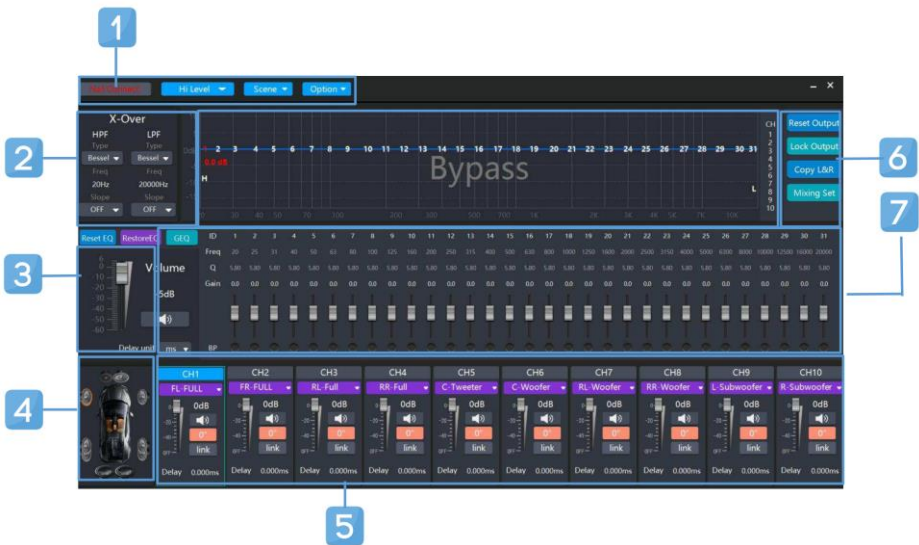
1

Hi Level ▾ Scene ▾ Option ▾

– ×

X-Over

HPF LPF
Type Type
Bessel ▾ Bessel ▾
Freq Freq
20Hz 20000Hz
Slope Slope
OFF ▾ OFF ▾

1 2 3 4 5 6 7 8 9 10 11 12 13 14 15 16 17 18 19 20 21 22 23 24 25 26 27 28 29 30 31

0.0 dB

H

Bypass

L

CH
1
2
3
4
5
6
7
8
9
10

Reset Output
Lock Output
Copy L&R
Mixing Set

2

6

7

Reset EQ RestoreEQ GEQ

| ID | 1 | 2 | 3 | 4 | 5 | 6 | 7 | 8 | 9 | 10 | 11 | 12 | 13 | 14 | 15 | 16 | 17 | 18 | 19 | 20 | 21 | 22 | 23 | 24 | 25 | 26 | 27 | 28 | 29 | 30 | 31 |
|---|---|---|---|---|---|---|---|---|---|---|---|---|---|---|---|---|---|---|---|---|---|---|---|---|---|---|---|---|---|---|---|
| Freq | 20 | 25 | 31 | 40 | 50 | 63 | 80 | 100 | 125 | 160 | 200 | 250 | 315 | 400 | 500 | 630 | 800 | 1000 | 1250 | 1600 | 2000 | 2500 | 3150 | 4000 | 5000 | 6300 | 8000 | 10000 | 12500 | 16000 | 20000 |
| Q | 5.80 | 5.80 | 5.80 | 5.80 | 5.80 | 5.80 | 5.80 | 5.80 | 5.80 | 5.80 | 5.80 | 5.80 | 5.80 | 5.80 | 5.80 | 5.80 | 5.80 | 5.80 | 5.80 | 5.80 | 5.80 | 5.80 | 5.80 | 5.80 | 5.80 | 5.80 | 5.80 | 5.80 | 5.80 | 5.80 | 5.80 |
| Gain | 0.0 | 0.0 | 0.0 | 0.0 | 0.0 | 0.0 | 0.0 | 0.0 | 0.0 | 0.0 | 0.0 | 0.0 | 0.0 | 0.0 | 0.0 | 0.0 | 0.0 | 0.0 | 0.0 | 0.0 | 0.0 | 0.0 | 0.0 | 0.0 | 0.0 | 0.0 | 0.0 | 0.0 | 0.0 | 0.0 | 0.0 |

3

Volume
5dB

Delay unit ms ▾

BP

4

| CH1 | CH2 | CH3 | CH4 | CH5 | CH6 | CH7 | CH8 | CH9 | CH10 |
|---|---|---|---|---|---|---|---|---|---|
| FL-FULL | FR-FULL | RL-Full | RR-Full | C-Tweeter | C-Woofer | RL-Woofer | RR-Woofer | L-Subwoofer | R-Subwoofer |
| 0dB | 0dB | 0dB | 0dB | 0dB | 0dB | 0dB | 0dB | 0dB | 0dB |
| 0° | 0° | 0° | 0° | 0° | 0° | 0° | 0° | 0° | 0° |
| link | link | link | link | link | link | link | link | link | link |
| Delay 0.000ms | Delay 0.000ms | Delay 0.000ms | Delay 0.000ms | Delay 0.000ms | Delay 0.000ms | Delay 0.000ms | Delay 0.000ms | Delay 0.000ms | Delay 0.000ms |

5